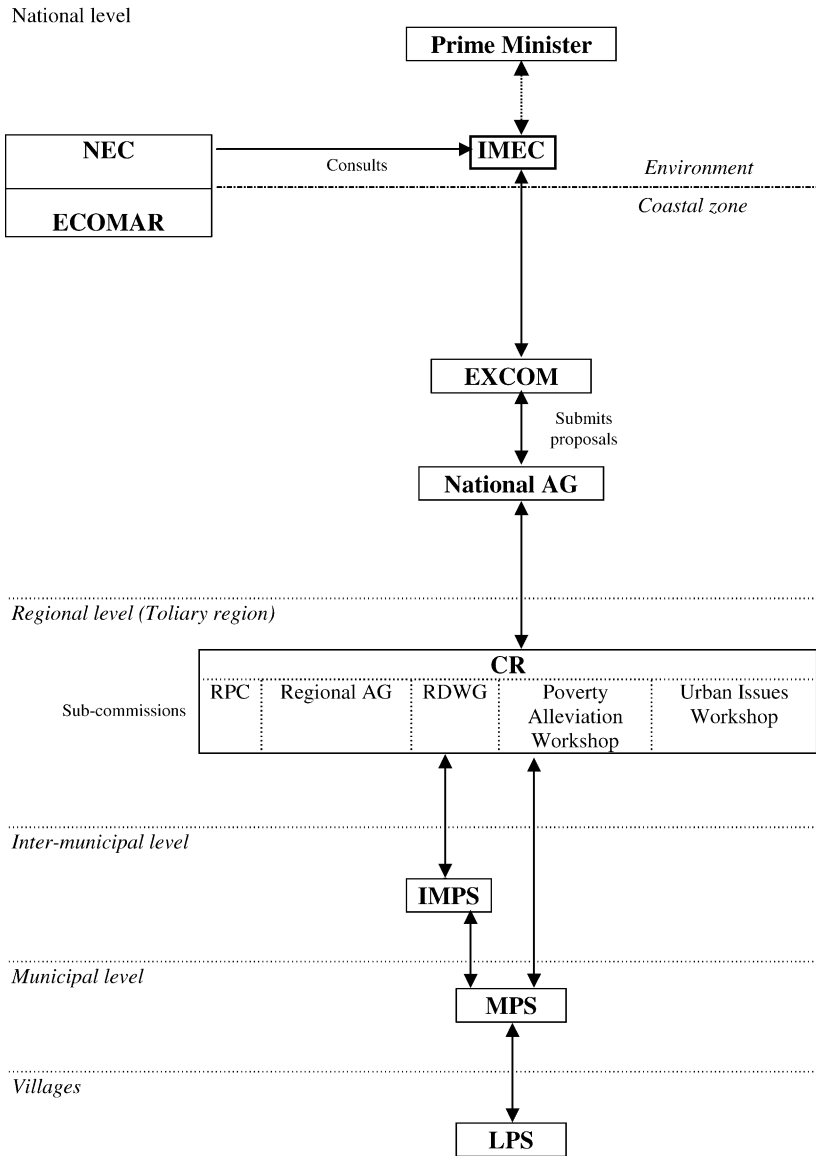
National level

Prime Minister

NEC

ECOMAR

Consults

IMEC

Environment

Coastal zone

EXCOM

Submits proposals

National AG

Regional level (Toliary region)

CR

Sub-commissions

RPC

Regional AG

RDWG

Poverty Alleviation Workshop

Urban Issues Workshop

Inter-municipal level

IMPS

Municipal level

MPS

Villages

LPS